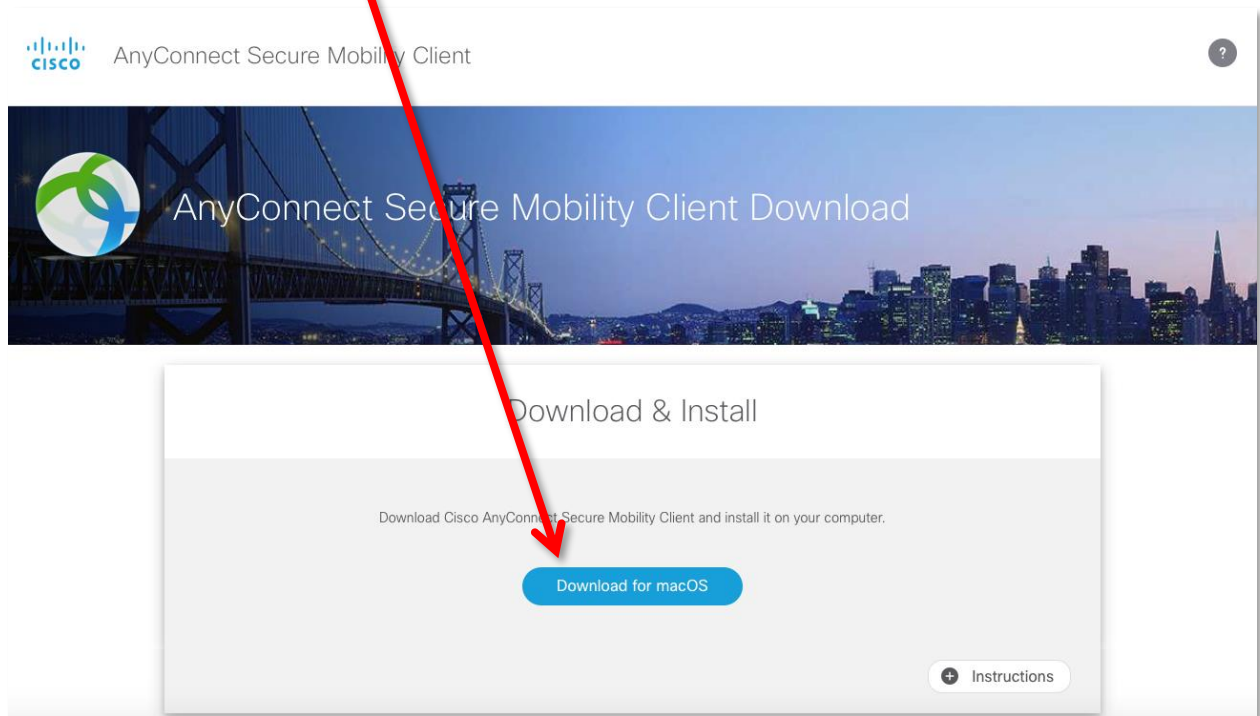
cisco AnyConnect Secure Mobility Client

?

AnyConnect Secure Mobility Client Download

Download & Install

Download Cisco AnyConnect Secure Mobility Client and install it on your computer.

Download for macOS

Instructions